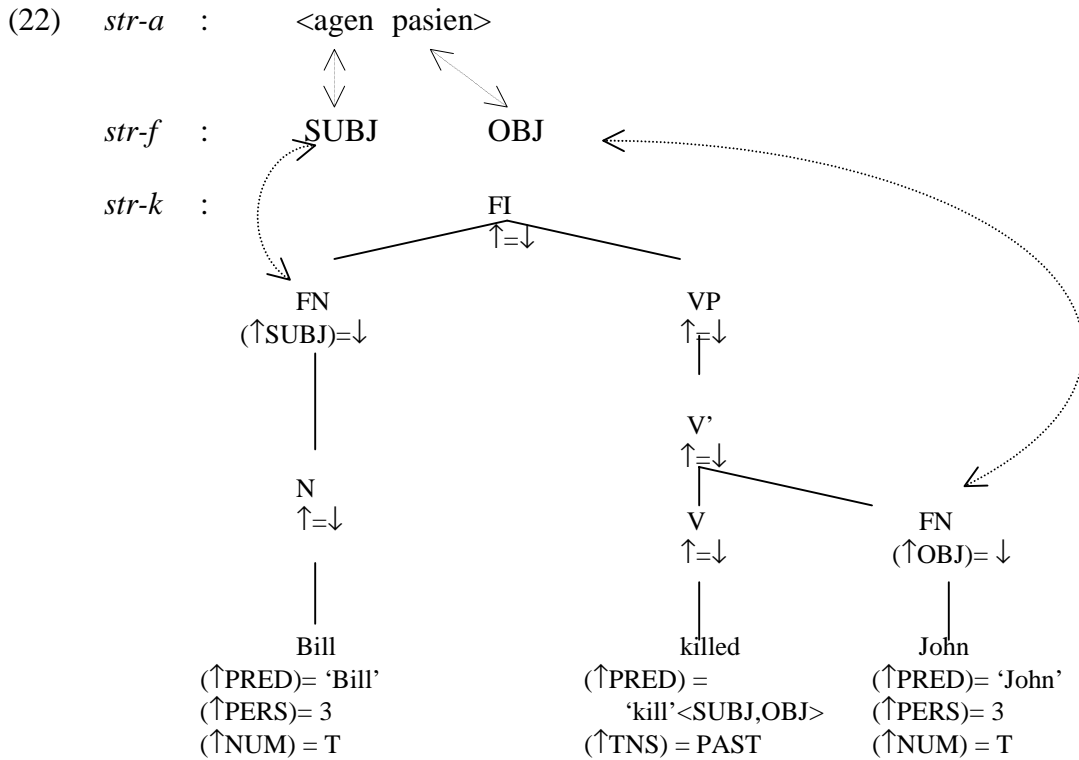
(22) *str-a* : <agen pasien>

*str-f* : SUBJ OBJ

*str-k* : FI
$\uparrow=\downarrow$

FN
$(\uparrow SUBJ)=\downarrow$

VP
$\uparrow=\downarrow$

V'
$\uparrow=\downarrow$

N
$\uparrow=\downarrow$

V
$\uparrow=\downarrow$

FN
$(\uparrow OBJ)=\downarrow$

Bill
$(\uparrow PRED)=$ 'Bill'
$(\uparrow PERS)=3$
$(\uparrow NUM)=T$

killed
$(\uparrow PRED)=$
'kill'<SUBJ,OBJ>
$(\uparrow TNS)=PAST$

John
$(\uparrow PRED)=$ 'John'
$(\uparrow PERS)=3$
$(\uparrow NUM)=T$